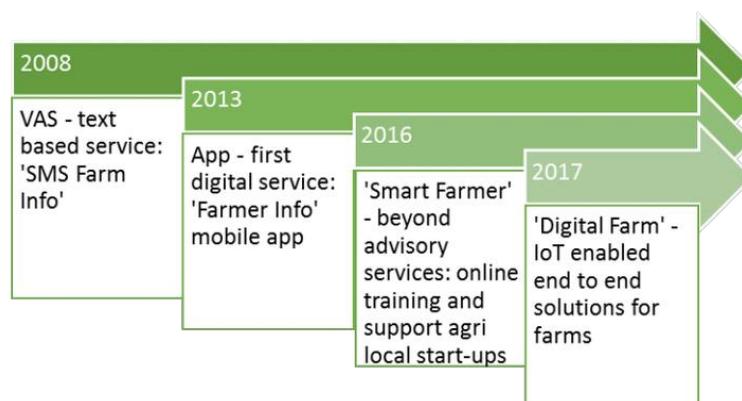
2008

VAS - text based service: 'SMS Farm Info'

2013

App - first digital service: 'Farmer Info' mobile app

2016

'Smart Farmer' - beyond advisory services: online training and support agri local start-ups

2017

'Digital Farm' - IoT enabled end to end solutions for farms